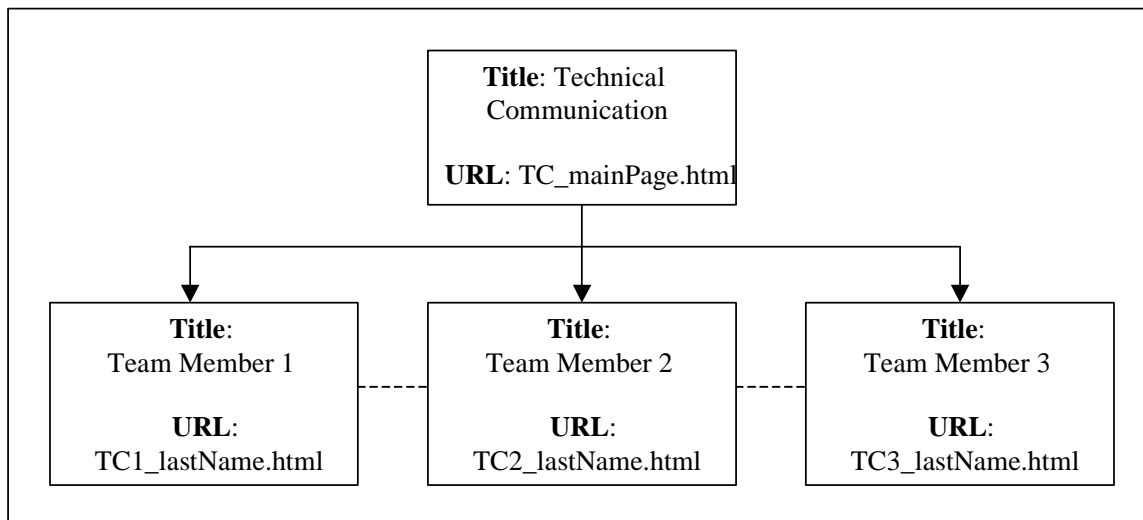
**Title**: Technical Communication

**URL**: TC_mainPage.html

**Title**: Team Member 1

**URL**: TC1_lastName.html

**Title**: Team Member 2

**URL**: TC2_lastName.html

**Title**: Team Member 3

**URL**: TC3_lastName.html